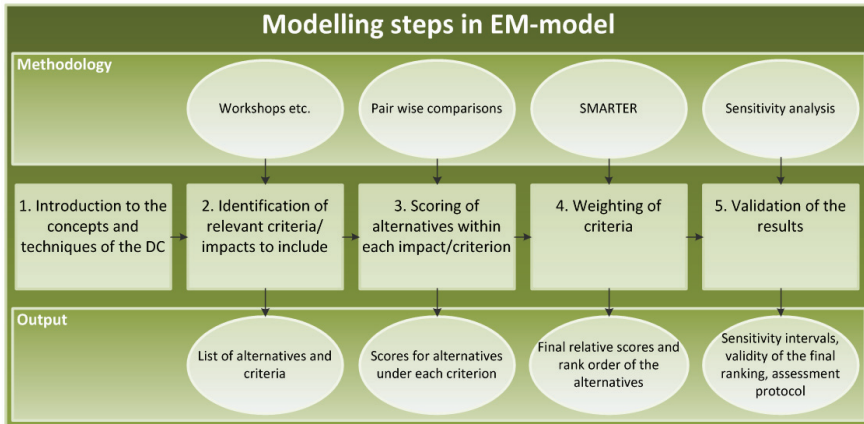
Modelling steps in EM-model

Methodology

Workshops etc.

Pair wise comparisons

SMARTER

Sensitivity analysis

1. Introduction to the concepts and techniques of the DC

2. Identification of relevant criteria/ impacts to include

3. Scoring of alternatives within each impact/criterion

4. Weighting of criteria

5. Validation of the results

Output

List of alternatives and criteria

Scores for alternatives under each criterion

Final relative scores and rank order of the alternatives

Sensitivity intervals, validity of the final ranking, assessment protocol